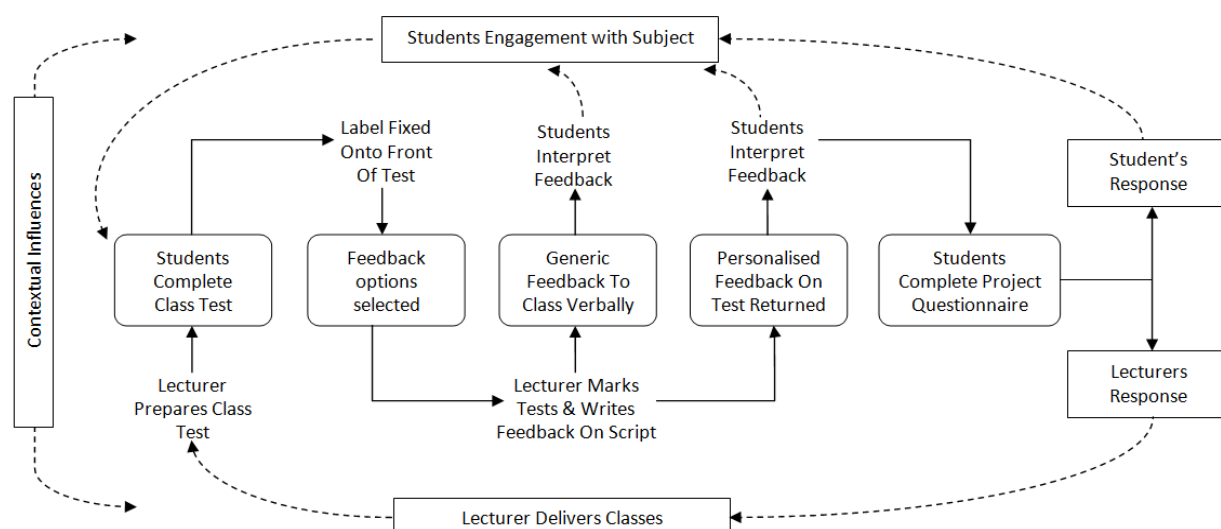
Students Engagement with Subject

Contextual Influences

Label Fixed Onto Front Of Test

Students Interpret Feedback

Students Interpret Feedback

Student's Response

Students Complete Class Test

Feedback options selected

Generic Feedback To Class Verbally

Personalised Feedback On Test Returned

Students Complete Project Questionnaire

Lecturer Prepares Class Test

Lecturer Marks Tests & Writes Feedback On Script

Lecturers Response

Lecturer Delivers Classes